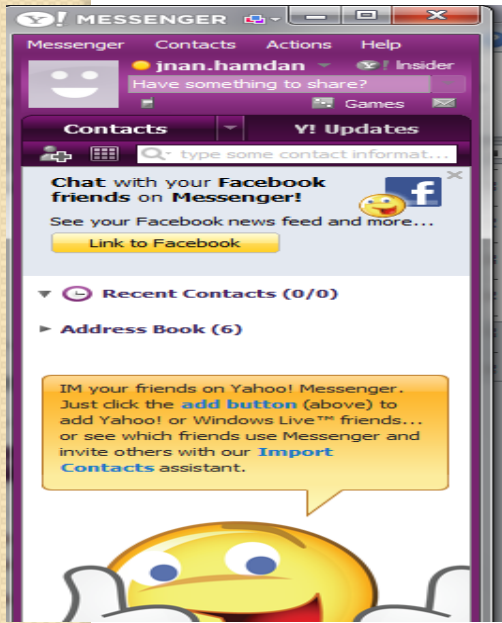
Y! MESSENGER

Messenger Contacts Actions Help

jnan.hamdan

Insider

Have something to share?

Games

Contacts

Y! Updates

type some contact informat...

Chat with your Facebook friends on Messenger!

See your Facebook news feed and more...

Link to Facebook

Recent Contacts (0/0)

Address Book (6)

IM your friends on Yahoo! Messenger. Just click the add button (above) to add Yahoo! or Windows Live™ friends... or see which friends use Messenger and invite others with our Import Contacts assistant.